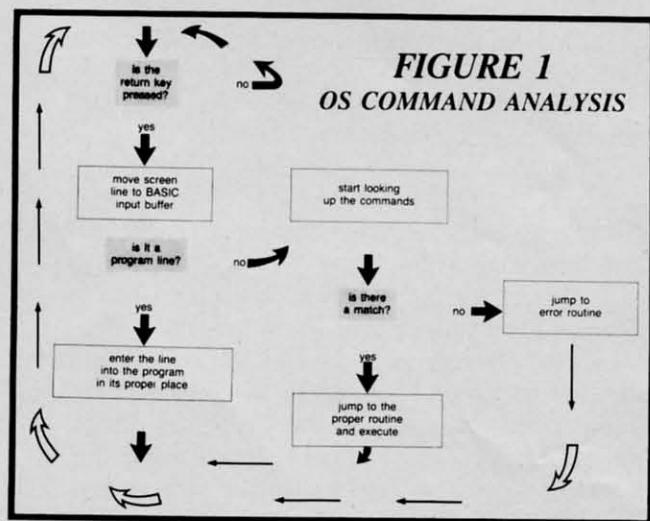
FIGURE 1
OS COMMAND ANALYSIS

is the return key pressed?

no

yes

move screen line to BASIC input buffer

is it a program line?

no

start looking up the commands

yes

is there a match?

no

jump to error routine

enter the line into the program in its proper place

yes

jump to the proper routine and execute